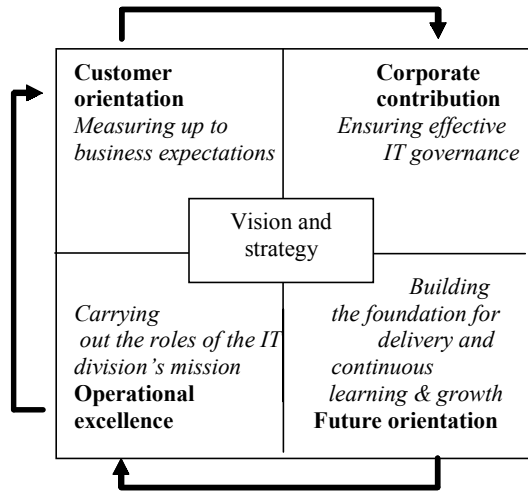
**Customer orientation**
*Measuring up to business expectations*

**Corporate contribution**
*Ensuring effective IT governance*

Vision and strategy

*Carrying out the roles of the IT division's mission*
**Operational excellence**

*Building the foundation for delivery and continuous learning & growth*
**Future orientation**